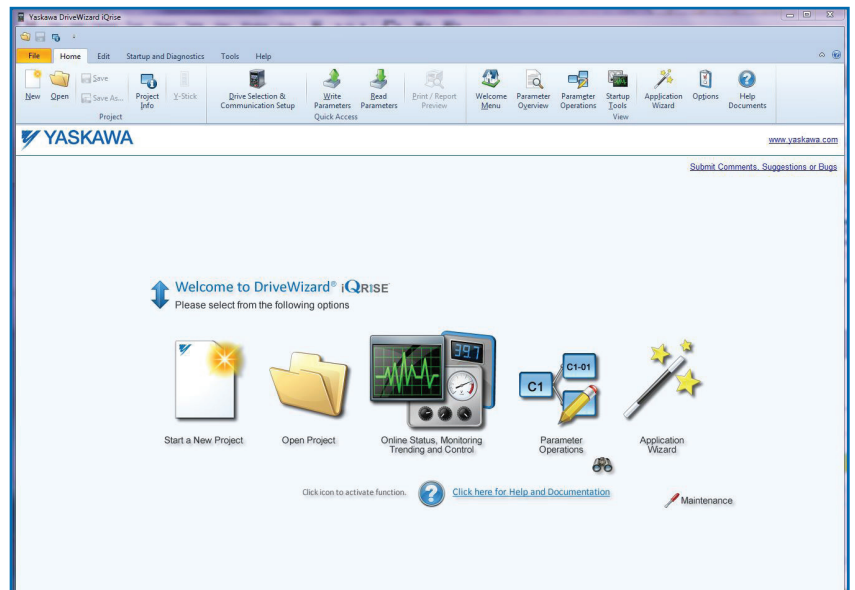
Yaskawa DriveWizard iQrise

File Home Edit Startup and Diagnostics Tools Help

New Open Save Save As... Project Info Y-Stick
Project

Drive Selection & Communication Setup

Write Parameters Read Parameters Print / Report Preview
Quick Access

Welcome Menu Parameter Overview Parameter Operations Startup Tools
View

Application Wizard Options Help Documents

YASKAWA

www.yaskawa.com

Submit Comments, Suggestions or Bugs

Welcome to DriveWizard® iQRISE
Please select from the following options

Start a New Project

Open Project

39.7

Online Status, Monitoring Trending and Control

C1-01

C1

Parameter Operations

Application Wizard

Click icon to activate function.

Click here for Help and Documentation

Maintenance